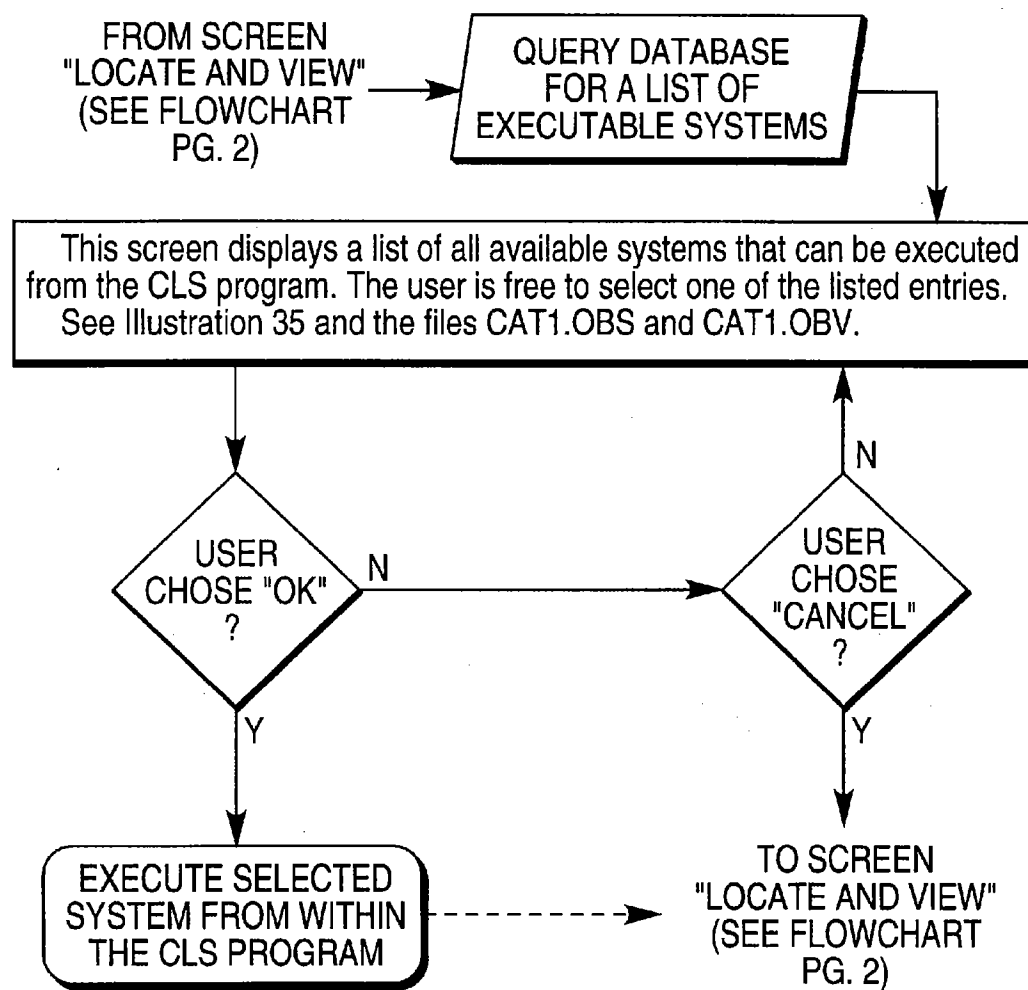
FROM SCREEN "LOCATE AND VIEW" (SEE FLOWCHART PG. 2)

QUERY DATABASE FOR A LIST OF EXECUTABLE SYSTEMS

This screen displays a list of all available systems that can be executed from the CLS program. The user is free to select one of the listed entries. See Illustration 35 and the files CAT1.OBS and CAT1.OBV.

USER CHOSE "OK" ?

N

USER CHOSE "CANCEL" ?

N

Y

Y

EXECUTE SELECTED SYSTEM FROM WITHIN THE CLS PROGRAM

TO SCREEN "LOCATE AND VIEW" (SEE FLOWCHART PG. 2)